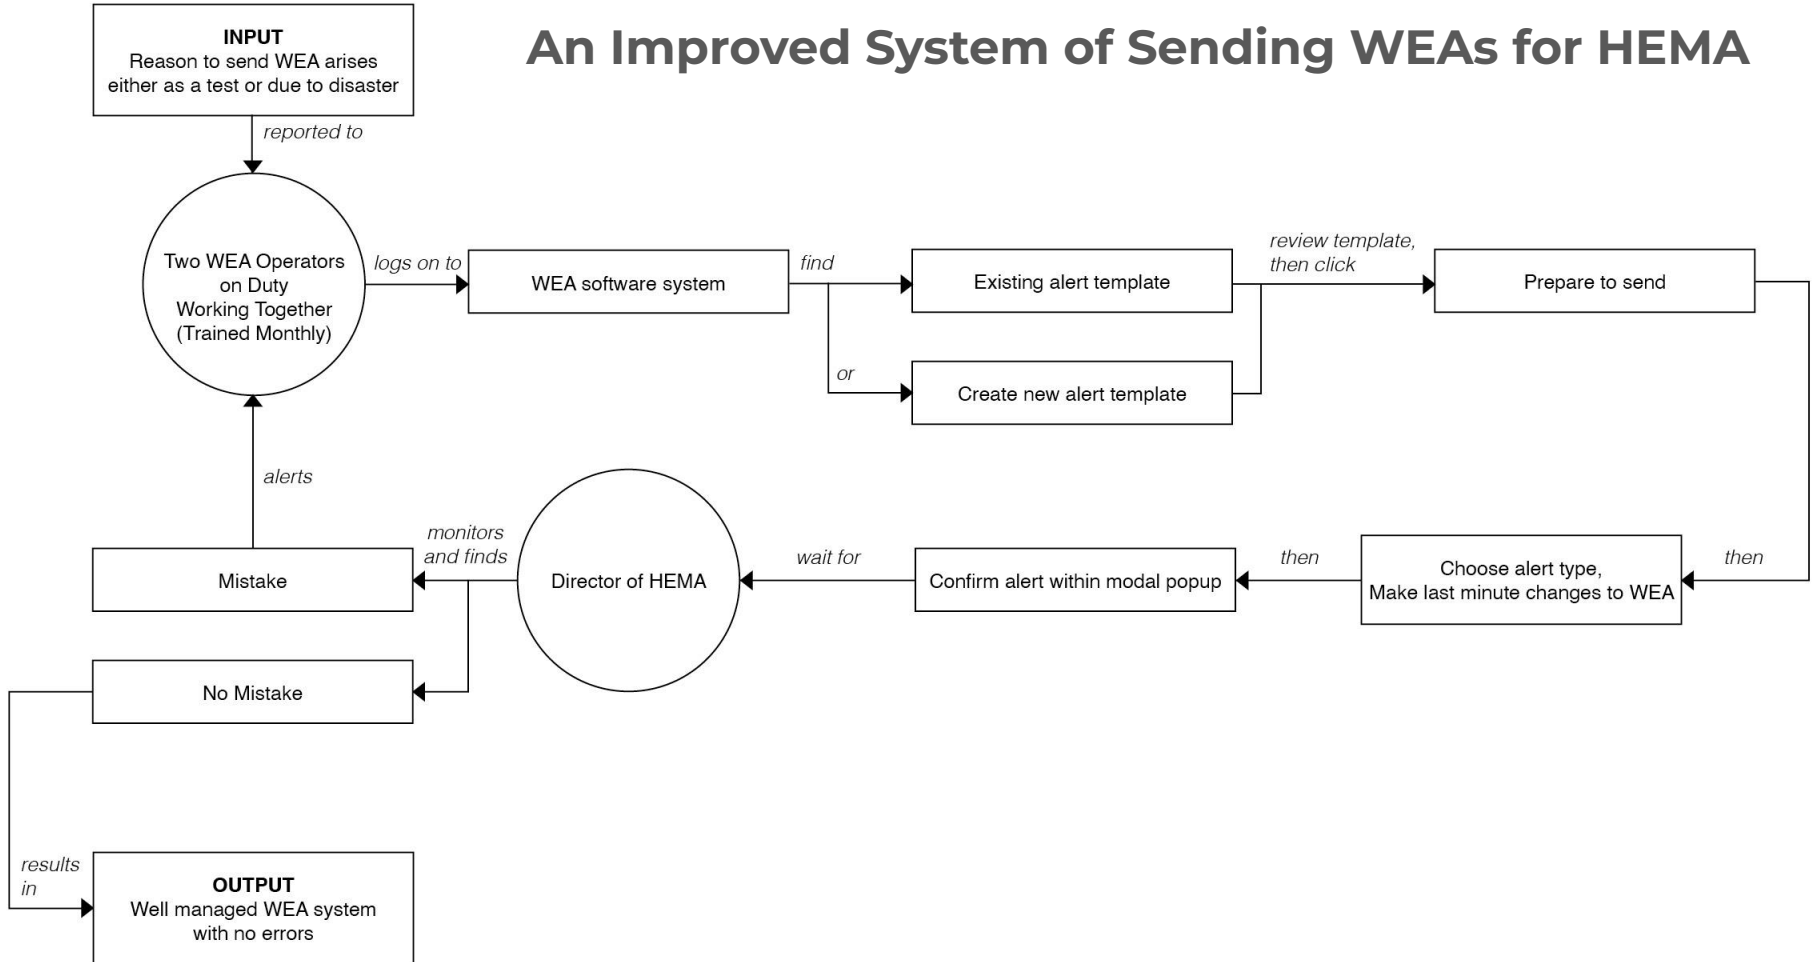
INPUT
Reason to send WEA arises either as a test or due to disaster

An Improved System of Sending WEAs for HEMA

reported to

Two WEA Operators on Duty Working Together (Trained Monthly)

logs on to

WEA software system

find

Existing alert template

or

Create new alert template

review template, then click

Prepare to send

then

Choose alert type, Make last minute changes to WEA

then

Confirm alert within modal popup

wait for

Director of HEMA

monitors and finds

Mistake

alerts

No Mistake

results in

OUTPUT
Well managed WEA system with no errors